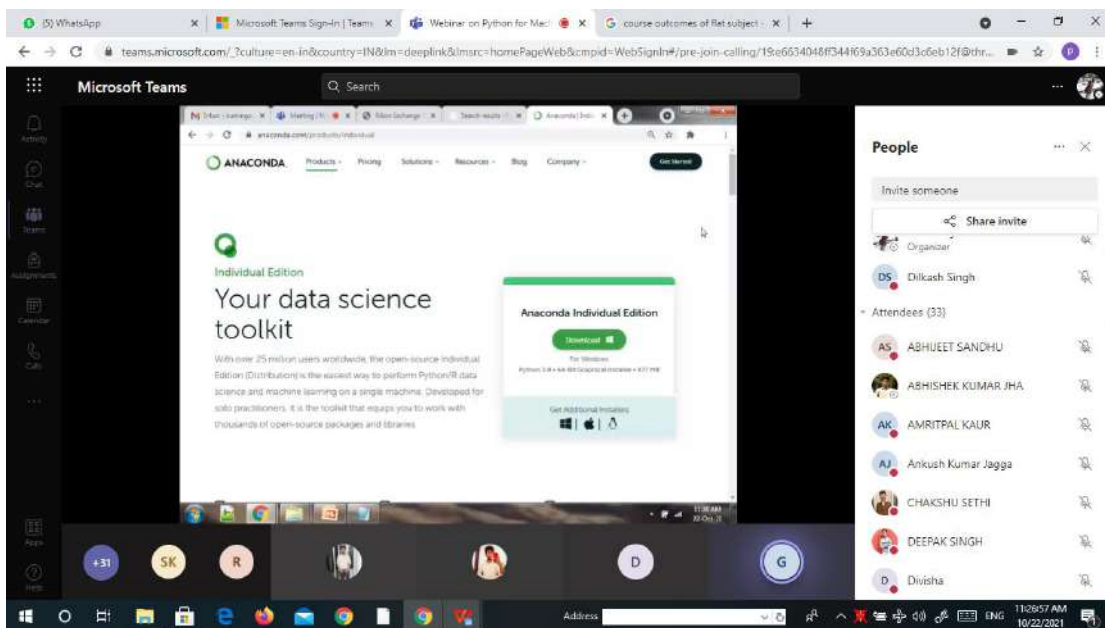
(5) WhatsApp
Microsoft Teams Sign-in | Teams
Webinar on Python for Mac
course outcomes of ftet subject
teams.microsoft.com/_?culture=en-in&country=IN&lm=deeplink&lmsrc=homePageWeb&cmpid=WebSignIn#/pre-join-calling/19:e6634048ff344f69a363e60d3c6eb12f@thr...

Microsoft Teams
Search

Activity
Chat
Teams
Assignments
Calendar
Calls
Apps
Help

anaconda.com/products/individual
ANACONDA
Products
Pricing
Solutions
Resources
Blog
Company
Get Started

Individual Edition
Your data science toolkit
With over 25 million users worldwide, the open-source Individual Edition (Distribution) is the easiest way to perform Python/R data science and machine learning on a single machine. Developed for solo practitioners, it is the toolkit that equips you to work with thousands of open-source packages and libraries.

Anaconda Individual Edition
Download
For Windows
Python 3.8 • 64-Bit Graphical Installer • 477 MB
Get Additional Installers

People
Invite someone
Share invite
Organizer
DS Dilkash Singh
Attendees (33)
AS ABHIJEET SANDHU
ABHISHEK KUMAR JHA
AK AMRITPAL KAUR
AJ Ankush Kumar Jagga
CHAKSHU SETHI
DEEPAK SINGH
D Divisha

+31
SK
R
D
G

Address
ENG
11:26:57 AM
10/22/2021